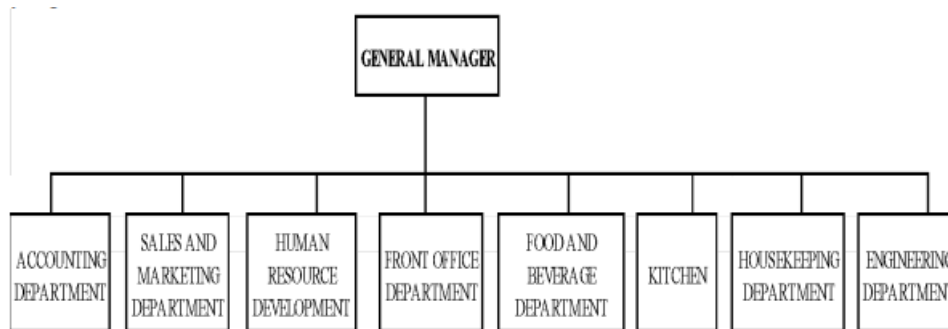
GENERAL MANAGER

ACCOUNTING DEPARTMENT

SALES AND MARKETING DEPARTMENT

HUMAN RESOURCE DEVELOPMENT

FRONT OFFICE DEPARTMENT

FOOD AND BEVERAGE DEPARTMENT

KITCHEN

HOUSEKEEPING DEPARTMENT

ENGINEERING DEPARTMEN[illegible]